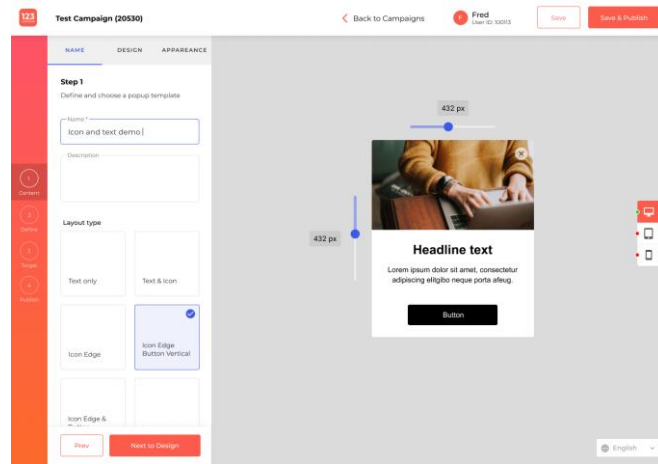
123

Test Campaign (20530)

Back to Campaigns

F Fred
User ID: 10013

Save

Save & Publish

1
Content

2
Define

3
Target

4
Publish

NAME

DESIGN

APPEARANCE

Step 1

Define and choose a popup template

Name *
Icon and text demo

Description

Layout type

Text only

Text & Icon

Icon Edge

Icon Edge Button Vertical

Icon Edge & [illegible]

Prev

Next to Design

432 px

432 px

Headline text

Lorem ipsum dolor sit amet, consectetur adipiscing eligibo neque porta afeug.

Button

English